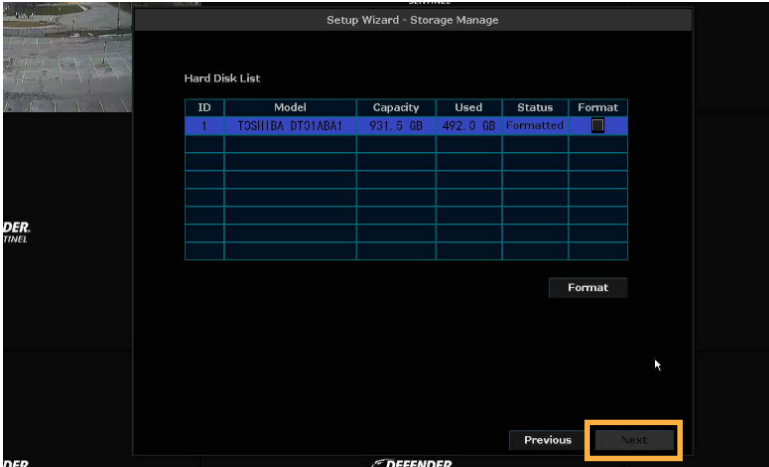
Setup Wizard - Storage Manage

Hard Disk List

| ID | Model | Capacity | Used | Status | Format |
|---|---|---|---|---|---|
| 1 | TOSHIBA DT01ABA1 | 931.5 GB | 492.0 GB | Formatted | |
| | | | | | |
| | | | | | |
| | | | | | |
| | | | | | |
| | | | | | |
| | | | | | |

Format

Previous Next

DER. TINEL

DER

DEFENDER